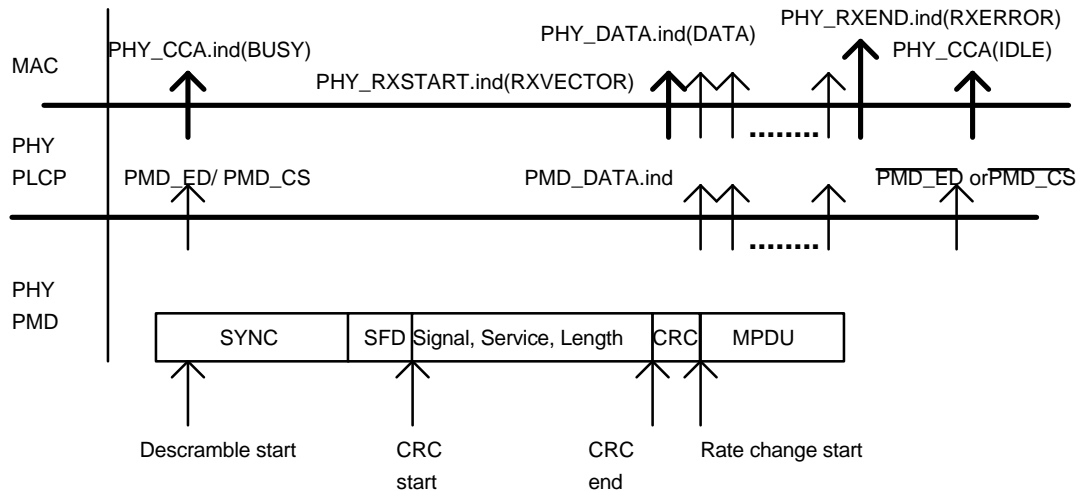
MAC

PHY_CCA.ind(BUSY)

PHY_RXSTART.ind(RXVECTOR)

PHY_DATA.ind(DATA)

PHY_RXEND.ind(RXERROR)

PHY_CCA(IDLE)

PHY PLCP

PMD_ED/ PMD_CS

PMD_DATA.ind

$\overline{\text{PMD\_ED}}$ or $\overline{\text{PMD\_CS}}$

PHY PMD

| SYNC | SFD | Signal, Service, Length | CRC | MPDU |
|---|---|---|---|---|

Descramble start

CRC start

CRC end

Rate change start